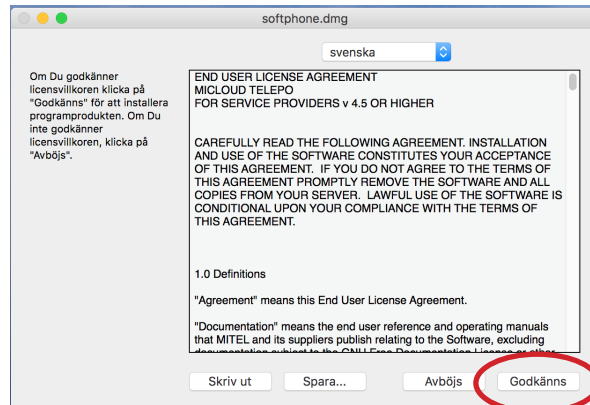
softphone.dmg

svenska

Om Du godkänner licensvillkoren klicka på "Godkänns" för att installera programprodukten. Om Du inte godkänner licensvillkoren, klicka på "Avböjs".

END USER LICENSE AGREEMENT
MICLOUD TELEPO
FOR SERVICE PROVIDERS v 4.5 OR HIGHER

CAREFULLY READ THE FOLLOWING AGREEMENT. INSTALLATION AND USE OF THE SOFTWARE CONSTITUTES YOUR ACCEPTANCE OF THIS AGREEMENT. IF YOU DO NOT AGREE TO THE TERMS OF THIS AGREEMENT PROMPTLY REMOVE THE SOFTWARE AND ALL COPIES FROM YOUR SERVER. LAWFUL USE OF THE SOFTWARE IS CONDITIONAL UPON YOUR COMPLIANCE WITH THE TERMS OF THIS AGREEMENT.

1.0 Definitions

"Agreement" means this End User License Agreement.

"Documentation" means the end user reference and operating manuals that MITEL and its suppliers publish relating to the Software, excluding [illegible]

Skriv ut

Spara...

Avböjs

Godkänns